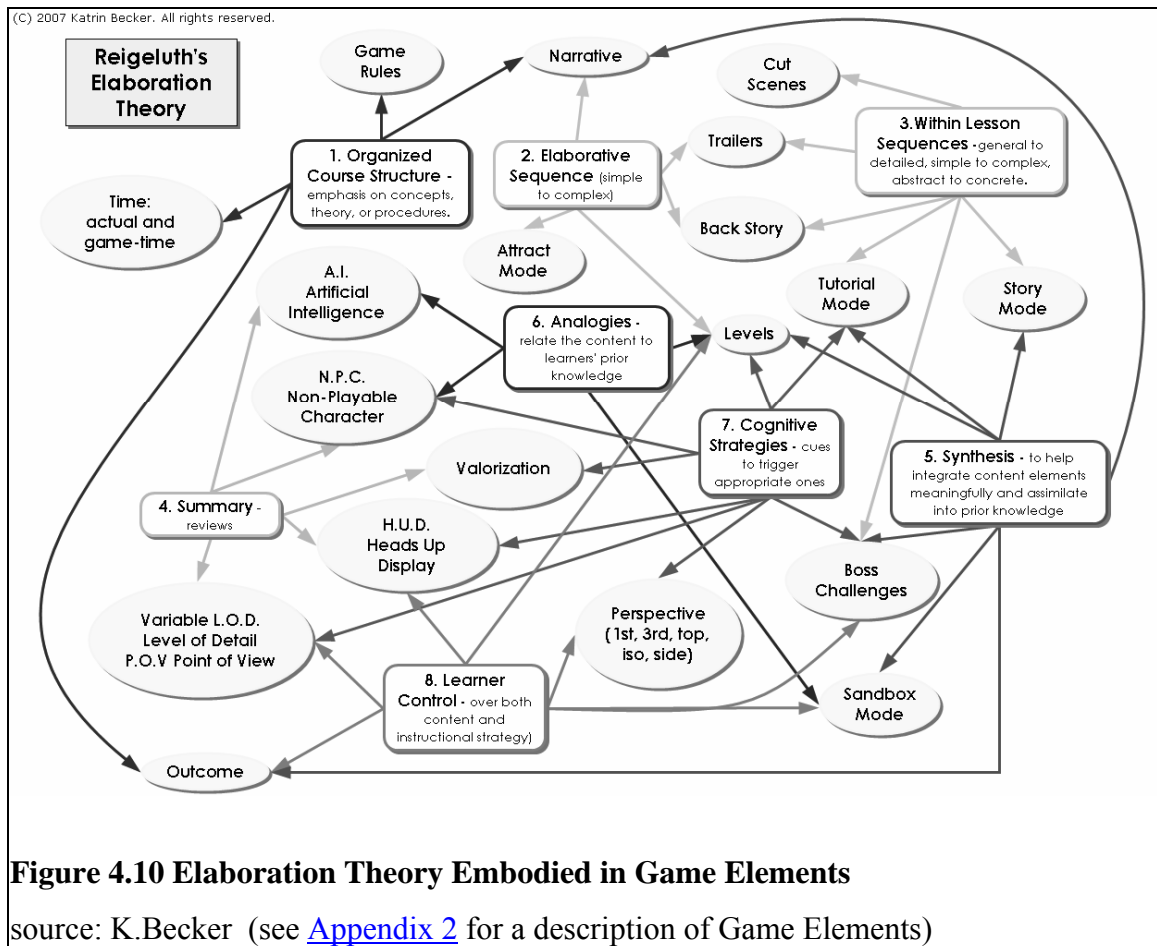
(C) 2007 Katrin Becker. All rights reserved.

Reigeluth's Elaboration Theory

Game Rules

Narrative

Cut Scenes

1. Organized Course Structure - emphasis on concepts, theory, or procedures.

2. Elaborative Sequence (simple to complex)

Trailers

3.Within Lesson Sequences - general to detailed, simple to complex, abstract to concrete.

Time: actual and game-time

Back Story

Attract Mode

A.I. Artificial Intelligence

Tutorial Mode

Story Mode

6. Analogies - relate the content to learners' prior knowledge

Levels

N.P.C. Non-Playable Character

7. Cognitive Strategies - cues to trigger appropriate ones

5. Synthesis - to help integrate content elements meaningfully and assimilate into prior knowledge

Valorization

4. Summary - reviews

H.U.D. Heads Up Display

Boss Challenges

Perspective (1st, 3rd, top, iso, side)

Variable L.O.D. Level of Detail P.O.V Point of View

8. Learner Control - over both content and instructional strategy)

Sandbox Mode

Outcome

Figure 4.10 Elaboration Theory Embodied in Game Elements

source: K.Becker (see Appendix 2 for a description of Game Elements)